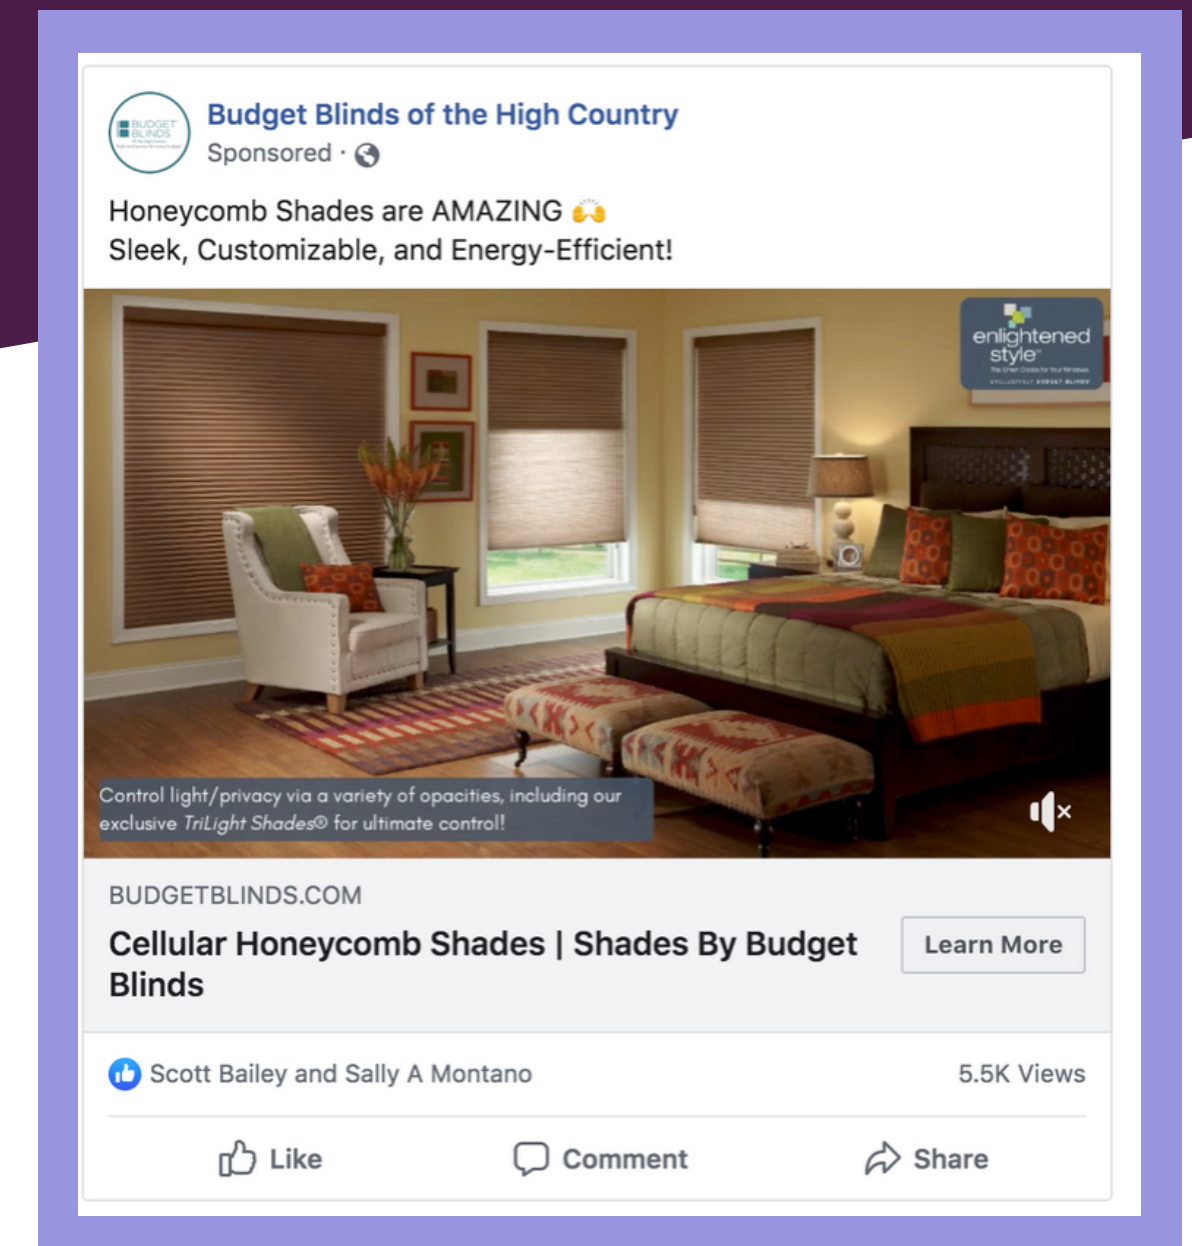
BUDGET BLINDS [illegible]

Budget Blinds of the High Country
Sponsored ·

Honeycomb Shades are AMAZING 🙌
Sleek, Customizable, and Energy-Efficient!

enlightened style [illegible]

Control light/privacy via a variety of opacities, including our exclusive TriLight Shades® for ultimate control!

BUDGETBLINDS.COM
Cellular Honeycomb Shades | Shades By Budget Blinds
Learn More

Scott Bailey and Sally A Montano
5.5K Views

Like
Comment
Share